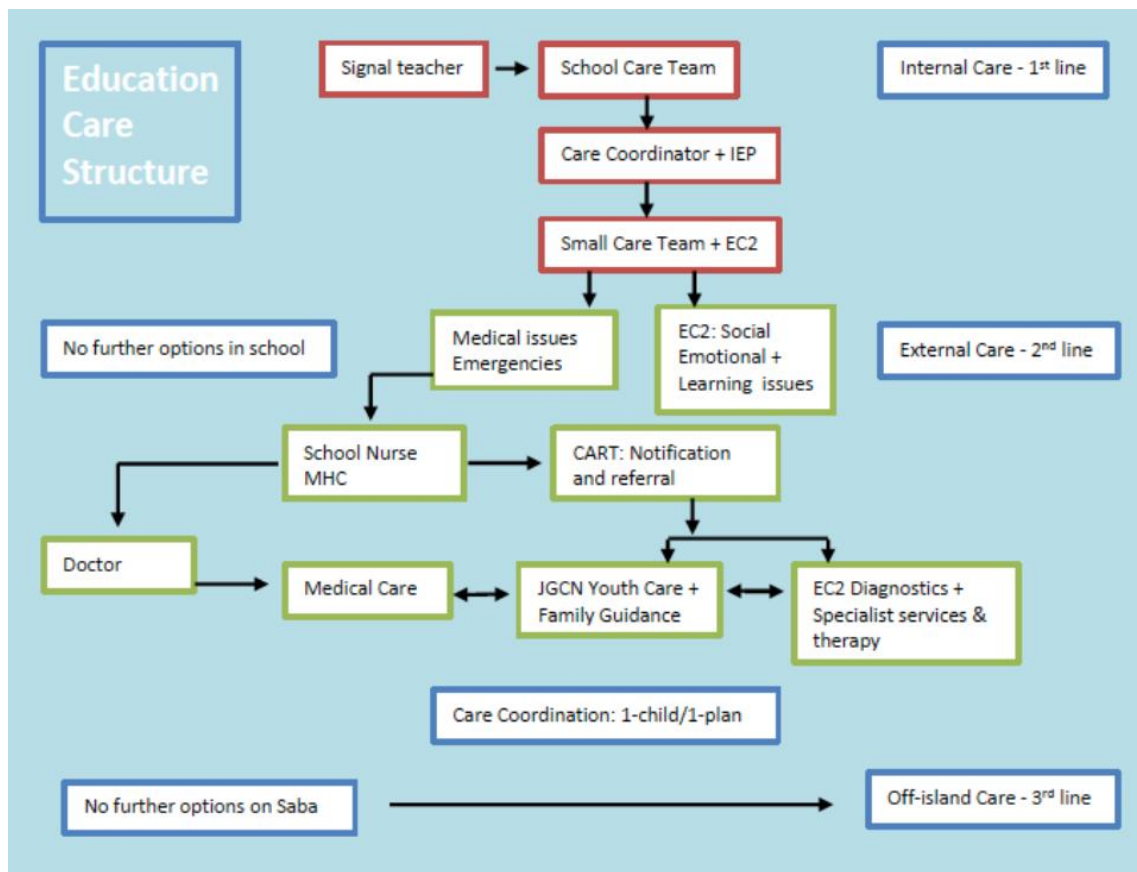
Education Care Structure

Signal teacher

School Care Team

Internal Care - 1$^{st}$ line

Care Coordinator + IEP

Small Care Team + EC2

No further options in school

Medical issues Emergencies

EC2: Social Emotional + Learning issues

External Care - 2$^{nd}$ line

School Nurse MHC

CART: Notification and referral

Doctor

Medical Care

JGCN Youth Care + Family Guidance

EC2 Diagnostics + Specialist services & therapy

Care Coordination: 1-child/1-plan

No further options on Saba

Off-island Care - 3$^{rd}$ line